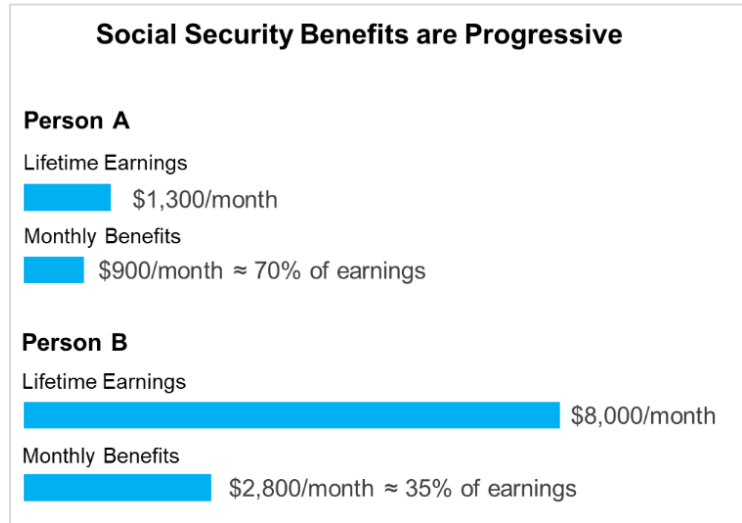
Social Security Benefits are Progressive

Person A

Lifetime Earnings

\$1,300/month

Monthly Benefits

\$900/month ≈ 70% of earnings

Person B

Lifetime Earnings

\$8,000/month

Monthly Benefits

\$2,800/month ≈ 35% of earnings